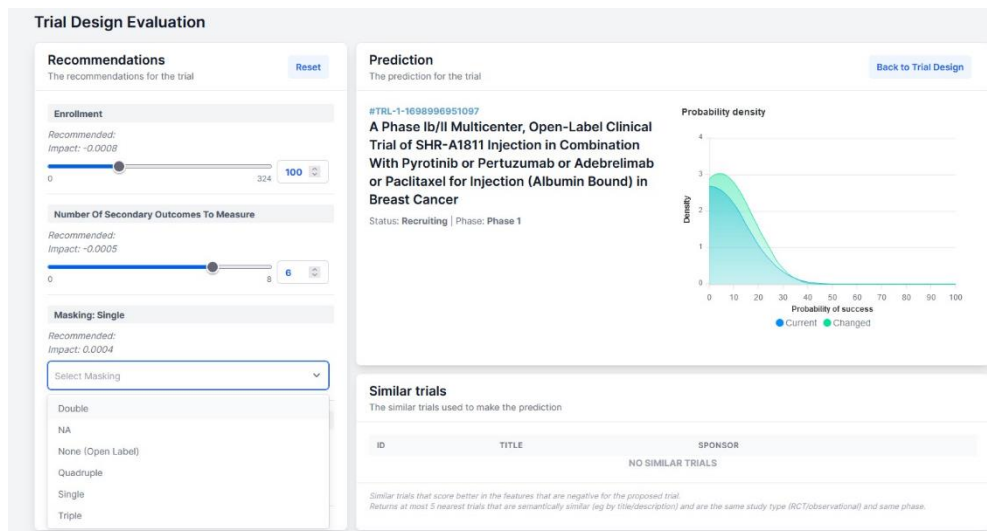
Trial Design Evaluation

Recommendations
The recommendations for the trial
Reset

Enrollment
Recommended:
Impact: -0.0008
0
324
100

Number Of Secondary Outcomes To Measure
Recommended:
Impact: -0.0005
0
8
6

Masking: Single
Recommended:
Impact: 0.0004
Select Masking
Double
NA
None (Open Label)
Quadruple
Single
Triple

Prediction
The prediction for the trial
Back to Trial Design

#TRL-1-1698996951097
A Phase Ib/II Multicenter, Open-Label Clinical Trial of SHR-A1811 Injection in Combination With Pyrotinib or Pertuzumab or Adebrelimab or Paclitaxel for Injection (Albumin Bound) in Breast Cancer
Status: Recruiting | Phase: Phase 1

Probability density
Density
4
3
2
1
0
0 10 20 30 40 50 60 70 80 90 100
Probability of success
Current Changed

Similar trials
The similar trials used to make the prediction

| ID | TITLE | SPONSOR |
|---|---|---|
| NO SIMILAR TRIALS | | |

Similar trials that score better in the features that are negative for the proposed trial.
Returns at most 5 nearest trials that are semantically similar (eg by title/description) and are the same study type (RCT/observational) and same phase.